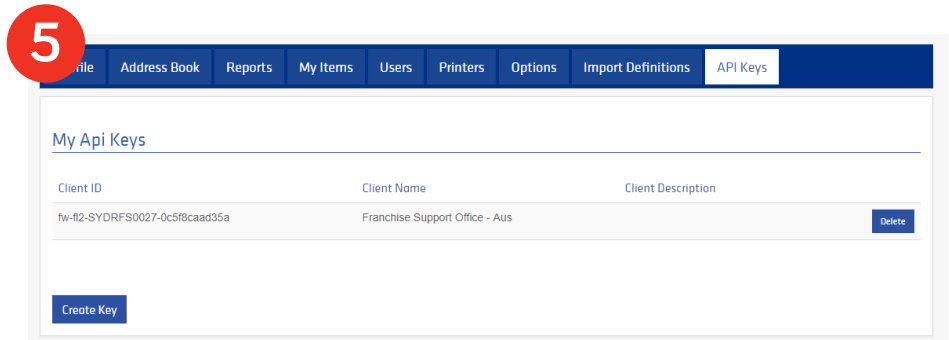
5

file | Address Book | Reports | My Items | Users | Printers | Options | Import Definitions | API Keys

My Api Keys

| Client ID | Client Name | Client Description | |
|---|---|---|---|
| fw-fl2-SYDRFS0027-0c5f8caad35a | Franchise Support Office - Aus | | Delete |

Create Key